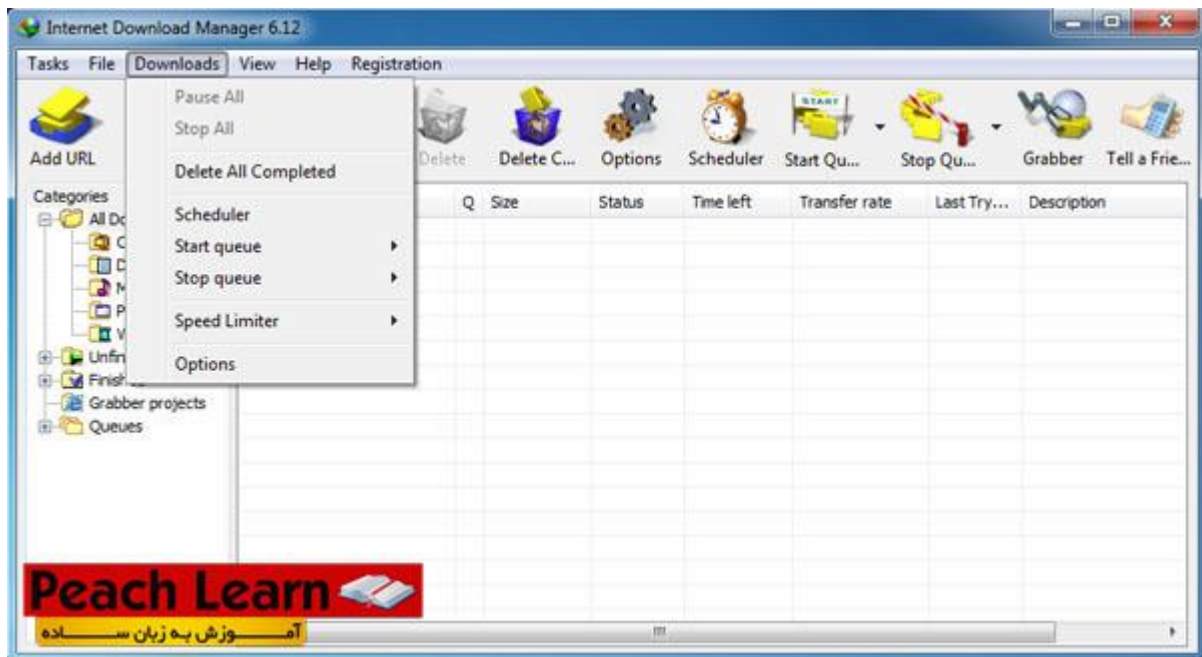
Internet Download Manager 6.12

Tasks File Downloads View Help Registration

Pause All
Stop All
Delete All Completed
Scheduler
Start queue
Stop queue
Speed Limiter
Options

Add URL Delete Delete C... Options Scheduler Start Qu... Stop Qu... Grabber Tell a Frie...

START

Categories
All Do
C
D
M
P
V
Unfin
Finish
Grabber projects
Queues

| Q | Size | Status | Time left | Transfer rate | Last Try... | Description |
|---|---|---|---|---|---|---|

Peach Learn
آمـــــــوزش بـه زبان ســـــاده